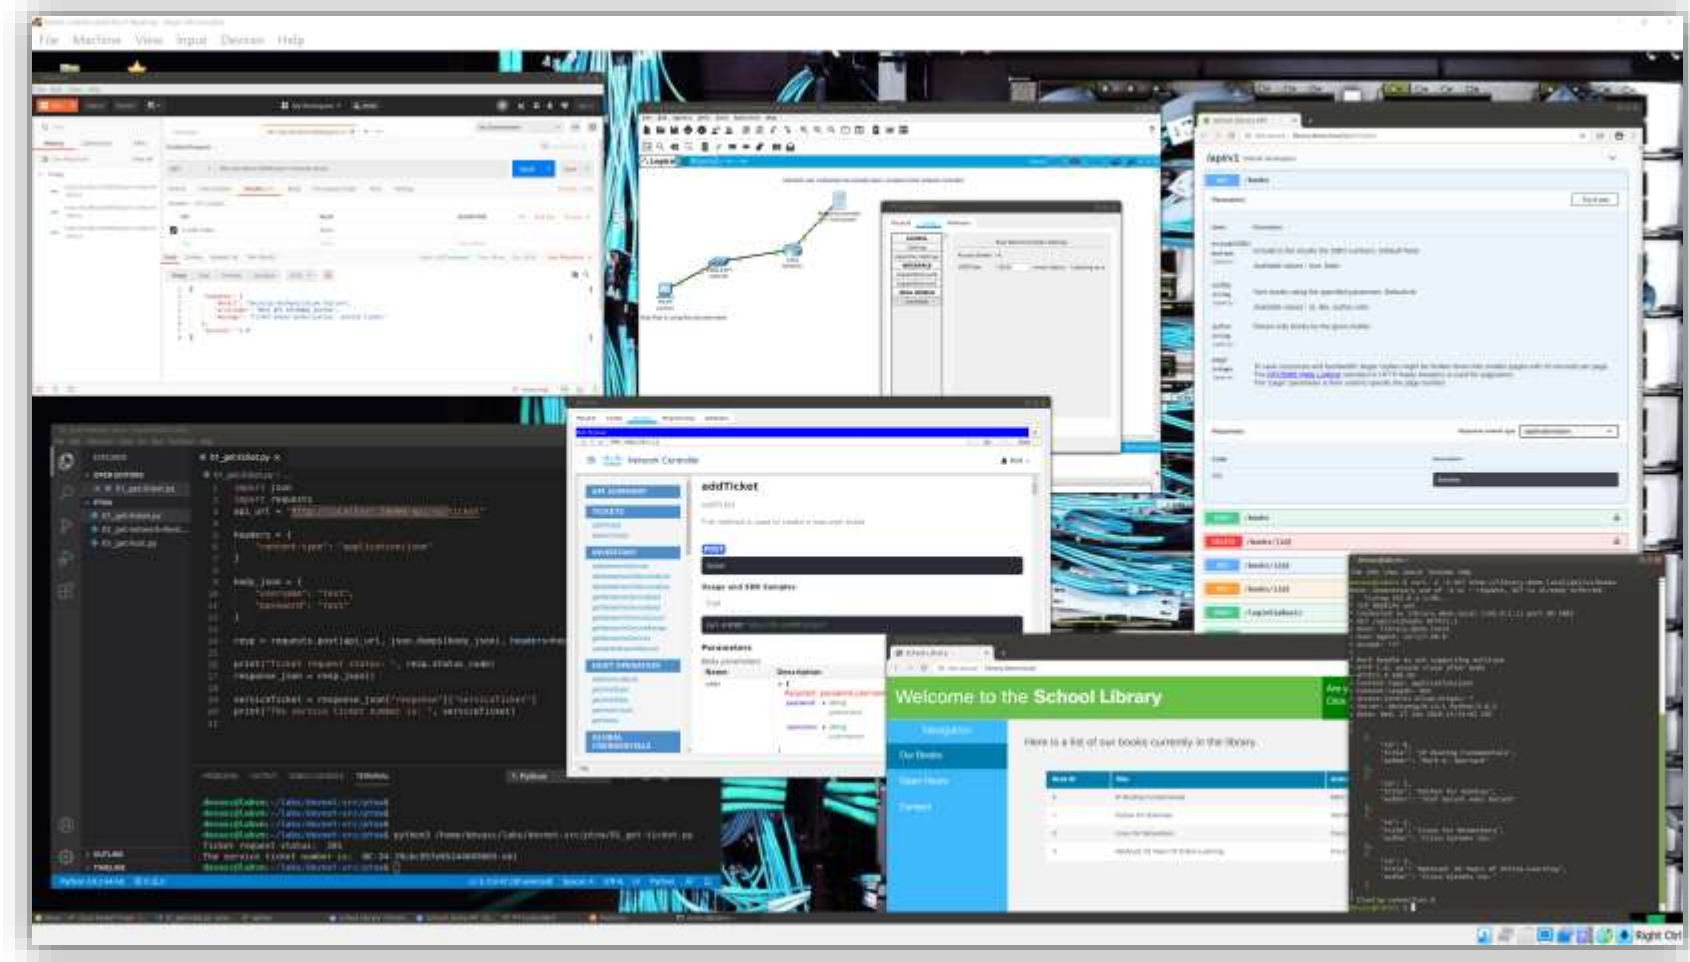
File Machine View Input Devices Help

/api/v1

/books

01_get-ticket.py

import json
import requests
api_url = "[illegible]"

headers = {
"content-type": "application/json"
}

body_json = {
"username": "test",
"password": "test"
}

resp = requests.post(api_url, json.dumps(body_json), headers=hea

print("Ticket request status: ", resp.status_code)
response_json = resp.json()

serviceTicket = response_json["response"]["serviceTicket"]
print("The service ticket number is: ", serviceTicket)

Network Controller

addTicket

POST

Parameters

Welcome to the School Library

Navigation

Our Books

Here is a list of our books currently in the library.

Right Ctrl